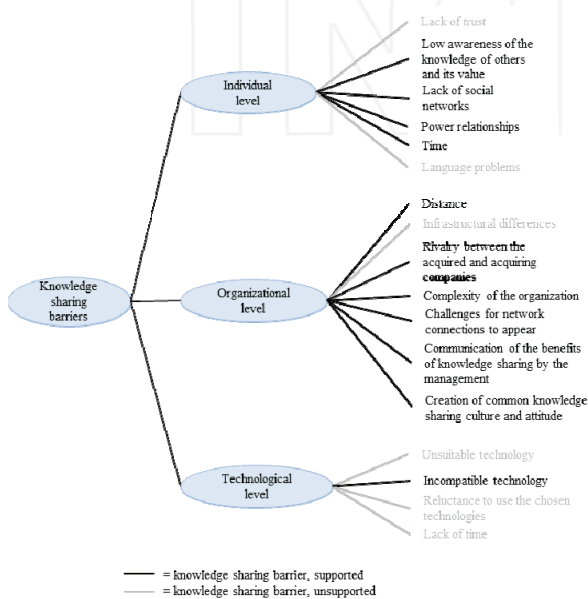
Knowledge sharing barriers

Individual level

Lack of trust

Low awareness of the knowledge of others and its value

Lack of social networks

Power relationships

Time

Language problems

Organizational level

Distance

Infrastructural differences

Rivalry between the acquired and acquiring companies

Complexity of the organization

Challenges for network connections to appear

Communication of the benefits of knowledge sharing by the management

Creation of common knowledge sharing culture and attitude

Technological level

Unsuitable technology

Incompatible technology

Reluctance to use the chosen technologies

Lack of time

= knowledge sharing barrier, supported
= knowledge sharing barrier, unsupported